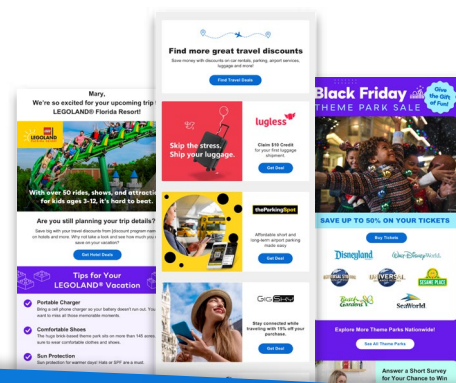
Mary,
We're so excited for your upcoming trip to LEGOLAND® Florida Resort!

LEGOLAND

With over 50 rides, shows, and attractions for kids ages 3-12, it's hard to beat.

Are you still planning your trip details?

Save big with your travel discounts from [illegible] on hotels and more. Why not take a look and see how much you can save on your vacation?

Get Hotel Deals

Tips for Your LEGOLAND® Vacation

Portable Charger
Bring a cell phone charger so your battery doesn't run out. You won't want to miss all those memorable moments.

Comfortable Shoes
The huge brick-based theme park sits on more than 145 acres, so be sure to wear comfortable clothes and shoes.

Sun Protection
Sun protection for warmer days! Hats or SPF are a must.

Find more great travel discounts

Save money with discounts on car rentals, parking, airport services, luggage and more!

Find Travel Deals

Skip the stress. Ship your luggage.

lugless

Claim $10 Credit for your first luggage shipment.

Get Deal

theParkingSpot

Affordable short and long-term airport parking made easy.

Get Deal

GigSky

Stay connected while traveling with 15% off your purchase.

Get Deal

Black Friday
THEME PARK SALE

Give the Gift of Fun!

SAVE UP TO 50% ON YOUR TICKETS

Buy Tickets

Disneyland
Walt Disney World
Universal
SESAME PLACE
Busch Gardens
SeaWorld

Explore More Theme Parks Nationwide!

See All Theme Parks

Answer a Short Survey for Your Chance to Win